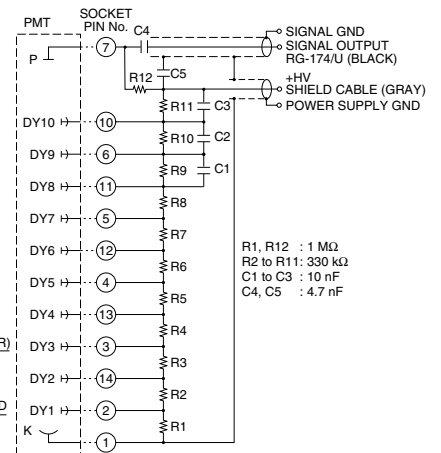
PMT

SOCKET PIN No.

C4

P

7

SIGNAL GND
SIGNAL OUTPUT
RG-174/U (BLACK)

R12

C5

+HV
SHIELD CABLE (GRAY)
POWER SUPPLY GND

R11

C3

DY10

10

R10

C2

DY9

6

R9

C1

DY8

11

R8

DY7

5

R7

DY6

12

R6

DY5

4

R5

DY4

13

R4

DY3

3

R3

DY2

14

R2

DY1

2

R1

K

1

R1, R12 : 1 MΩ
R2 to R11: 330 kΩ
C1 to C3 : 10 nF
C4, C5 : 4.7 nF